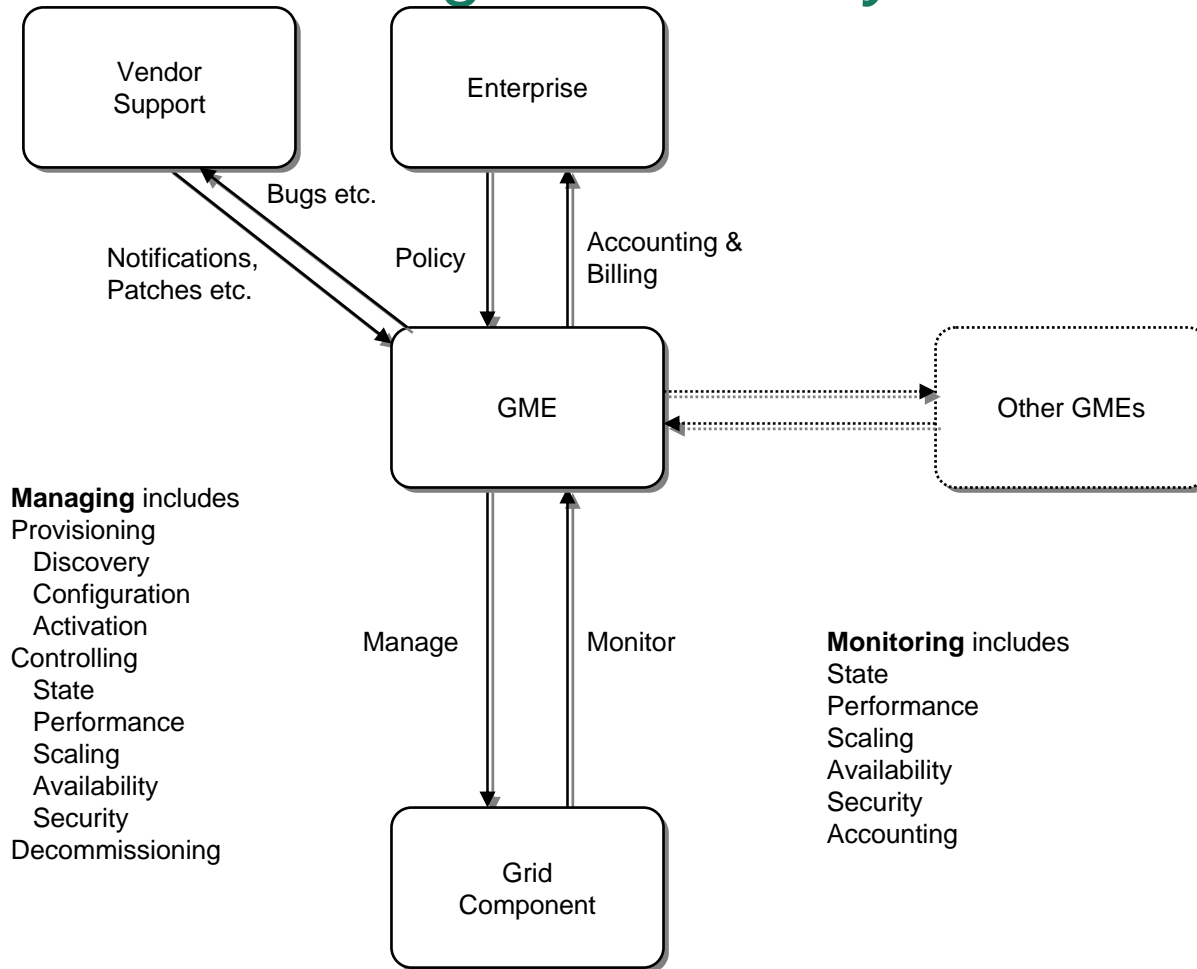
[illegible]

Vendor Support

Enterprise

Bugs etc.

Notifications, Patches etc.

Policy

Accounting & Billing

GME

Other GMEs

**Managing** includes
Provisioning
Discovery
Configuration
Activation
Controlling
State
Performance
Scaling
Availability
Security
Decommissioning

Manage

Monitor

**Monitoring** includes
State
Performance
Scaling
Availability
Security
Accounting

Grid Component